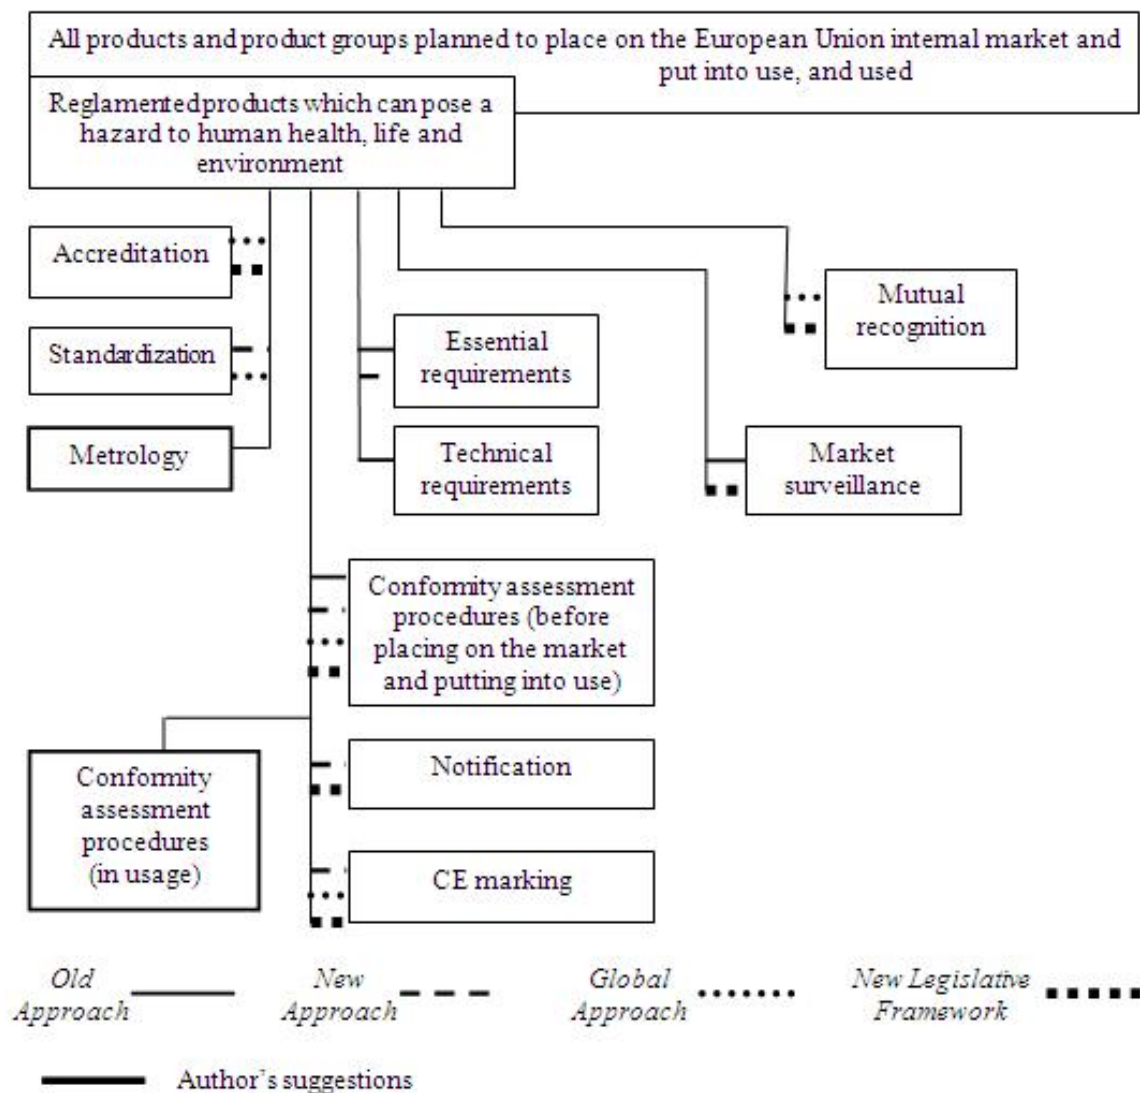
All products and product groups planned to place on the European Union internal market and put into use, and used

Reglamentedproducts which can pose a hazard to human health, life and environment

Accreditation

Standardization

Metrology

Essential requirements

Technical requirements

Mutual recognition

Market surveillance

Conformity assessment procedures (before placing on the market and putting into use)

Conformity assessment procedures (in usage)

Notification

CE marking

Old Approach

New Approach

Global Approach

New Legislative Framework

Author's suggestions